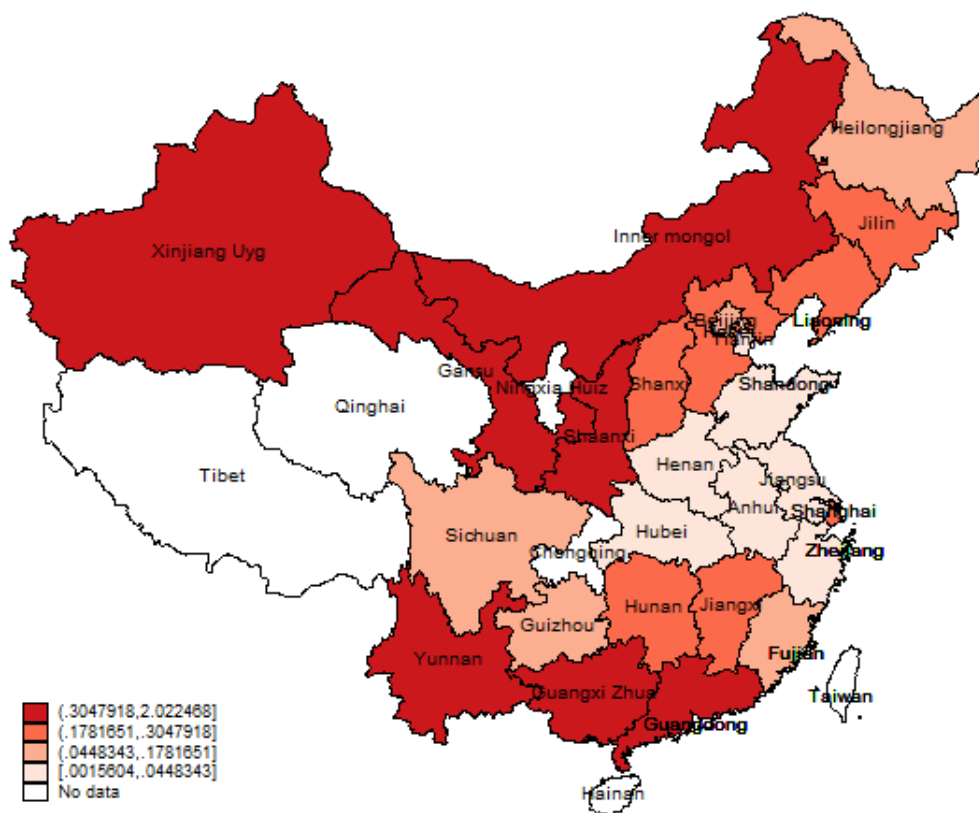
Heilongjiang
Jilin
Xinjiang Uyg
Inner mongol
Liaoning
Beijing
Hebei
Tianjin
Gansu
Ningxia Huiz
Shanxi
Shandong
Qinghai
Shaanxi
Tibet
Henan
Jiangsu
Anhui
Shanghai
Sichuan
Hubei
Chongqing
Zhejiang
Hunan
Jiangxi
Guizhou
Fujian
Yunnan
Taiwan
Guangxi Zhua
Guangdong
Hainan

(.3047918,2.022468]
(.1781651,.3047918]
(.0448343,.1781651]
[.0015604,.0448343]
No data